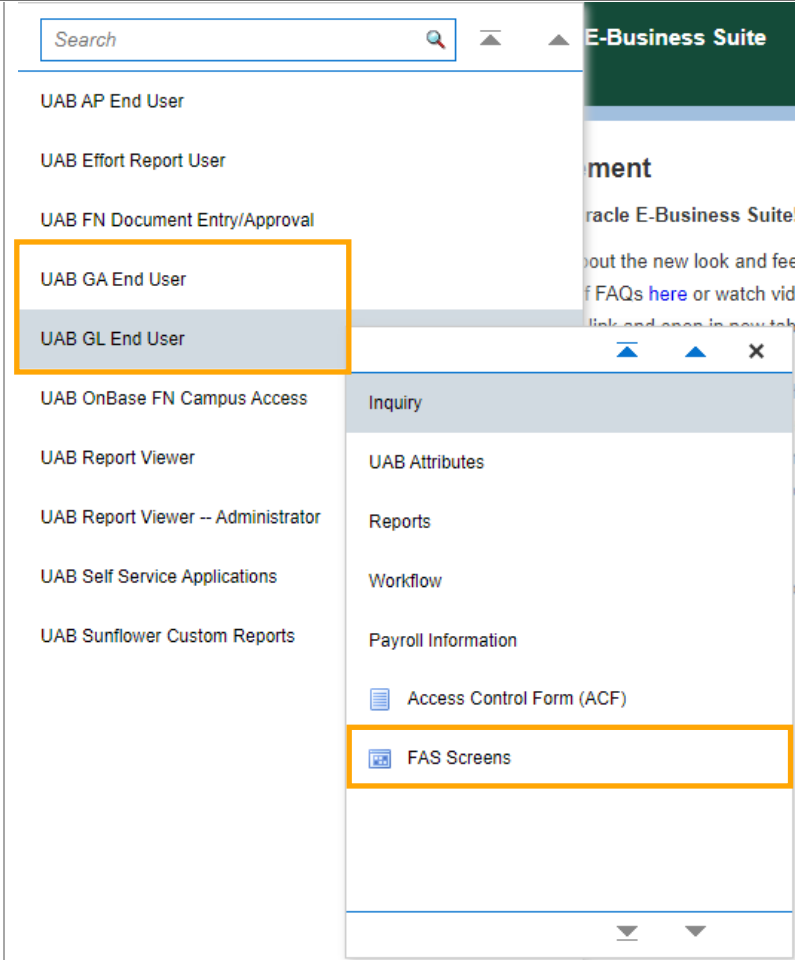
Search

E-Business Suite

UAB AP End User

UAB Effort Report User

UAB FN Document Entry/Approval

UAB GA End User

UAB GL End User

UAB OnBase FN Campus Access

UAB Report Viewer

UAB Report Viewer -- Administrator

UAB Self Service Applications

UAB Sunflower Custom Reports

ement

racle E-Business Suite

bout the new look and fee

f FAQs here or watch vid

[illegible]

Inquiry

UAB Attributes

Reports

Workflow

Payroll Information

Access Control Form (ACF)

FAS Screens